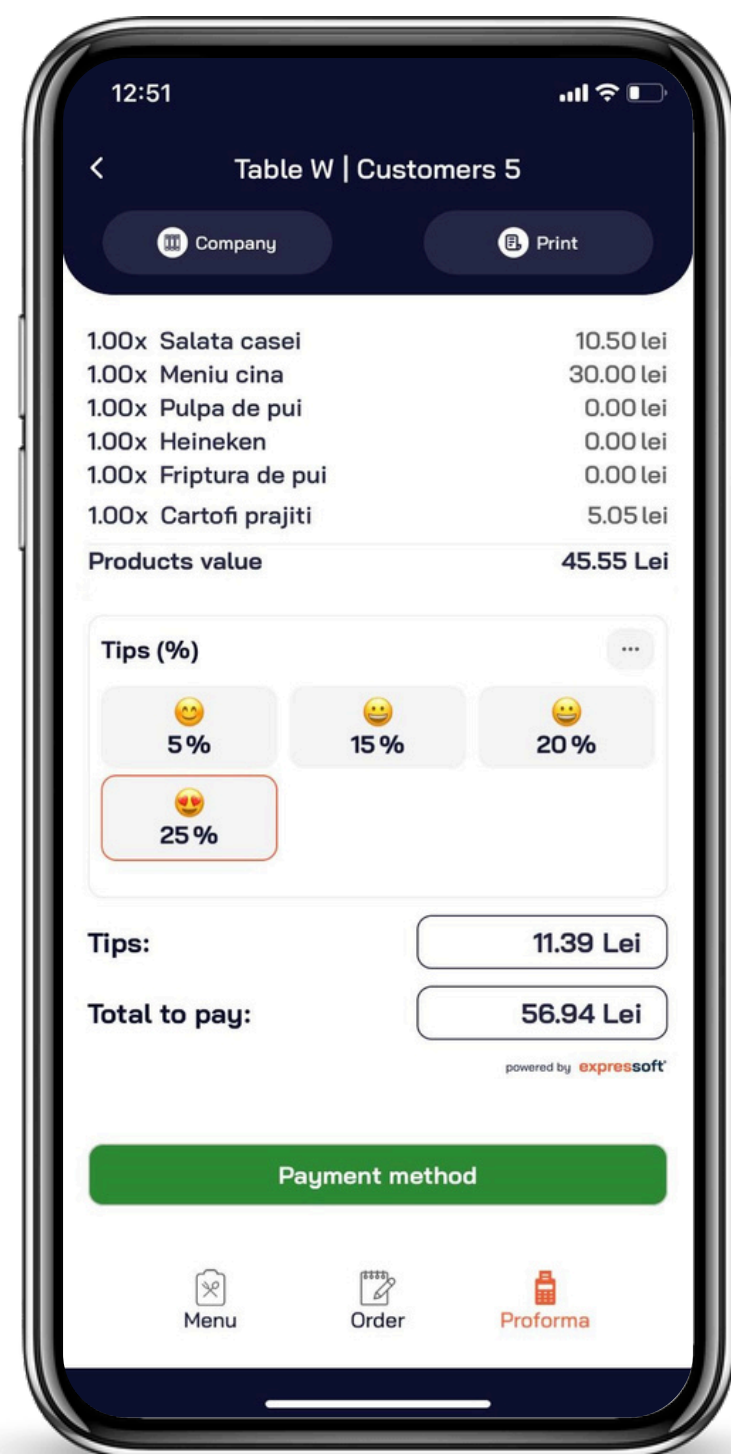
12:51

<

Table W | Customers 5

Company

Print

1.00x Salata casei 10.50 lei
1.00x Meniu cina 30.00 lei
1.00x Pulpa de pui 0.00 lei
1.00x Heineken 0.00 lei
1.00x Friptura de pui 0.00 lei
1.00x Cartofi prajiti 5.05 lei

Products value 45.55 Lei

Tips (%)

...

5%
15%
20%
25%

Tips: 11.39 Lei

Total to pay: 56.94 Lei

powered by expressoft

Payment method

Menu
Order
Proforma